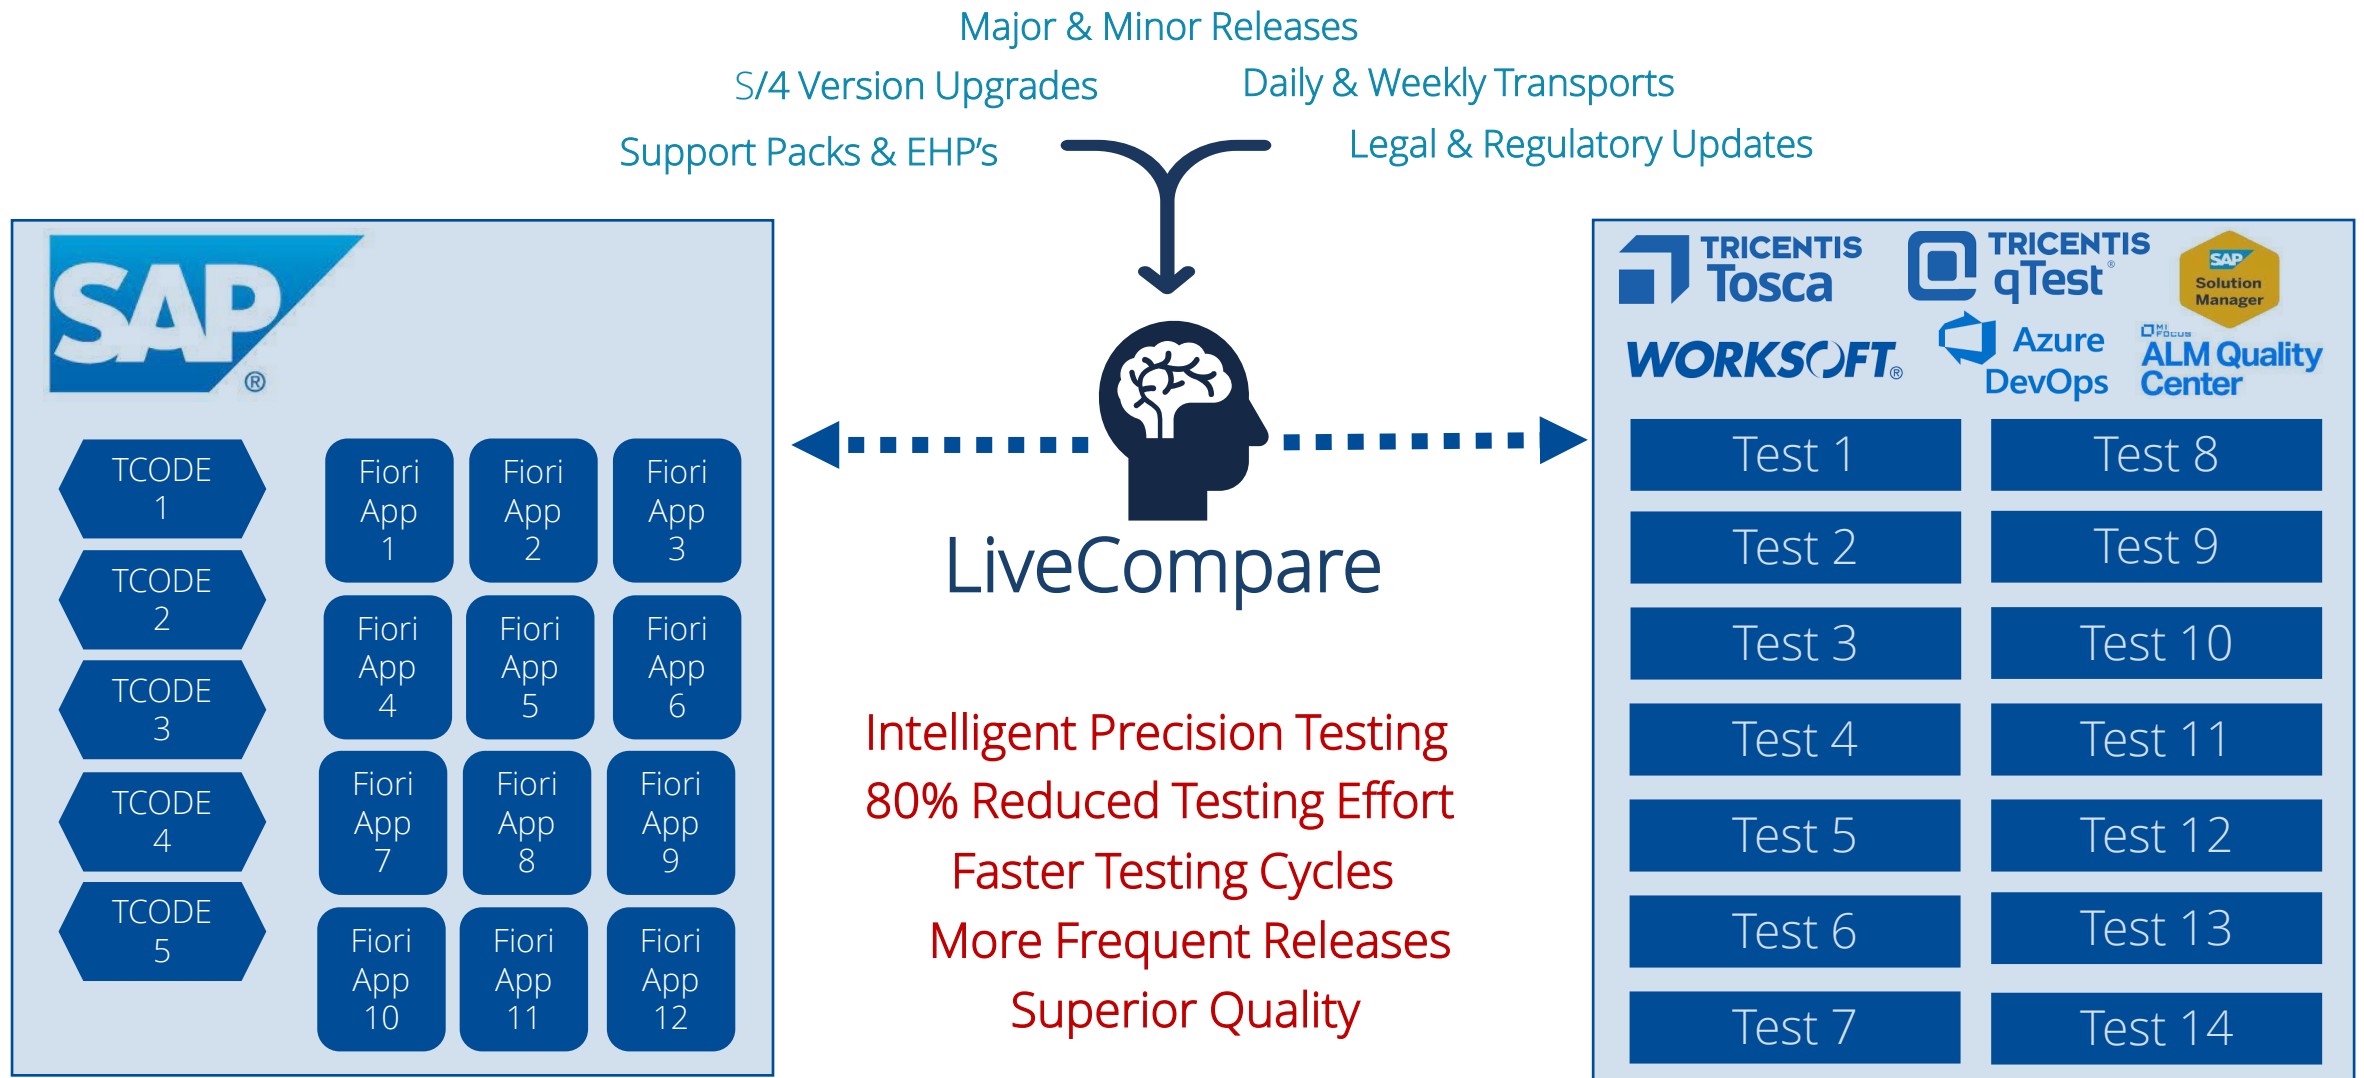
Major & Minor Releases

S/4 Version Upgrades

Daily & Weekly Transports

Support Packs & EHP's

Legal & Regulatory Updates

SAP®

TCODE 1

TCODE 2

TCODE 3

TCODE 4

TCODE 5

Fiori App 1

Fiori App 2

Fiori App 3

Fiori App 4

Fiori App 5

Fiori App 6

Fiori App 7

Fiori App 8

Fiori App 9

Fiori App 10

Fiori App 11

Fiori App 12

LiveCompare

Intelligent Precision Testing
80% Reduced Testing Effort
Faster Testing Cycles
More Frequent Releases
Superior Quality

TRICENTIS Tosca

TRICENTIS qTest®

SAP Solution Manager

WORKSOFT®

Azure DevOps

ALM Quality Center

| Test 1 | Test 8 |
|---|---|
| Test 2 | Test 9 |
| Test 3 | Test 10 |
| Test 4 | Test 11 |
| Test 5 | Test 12 |
| Test 6 | Test 13 |
| Test 7 | Test 14 |